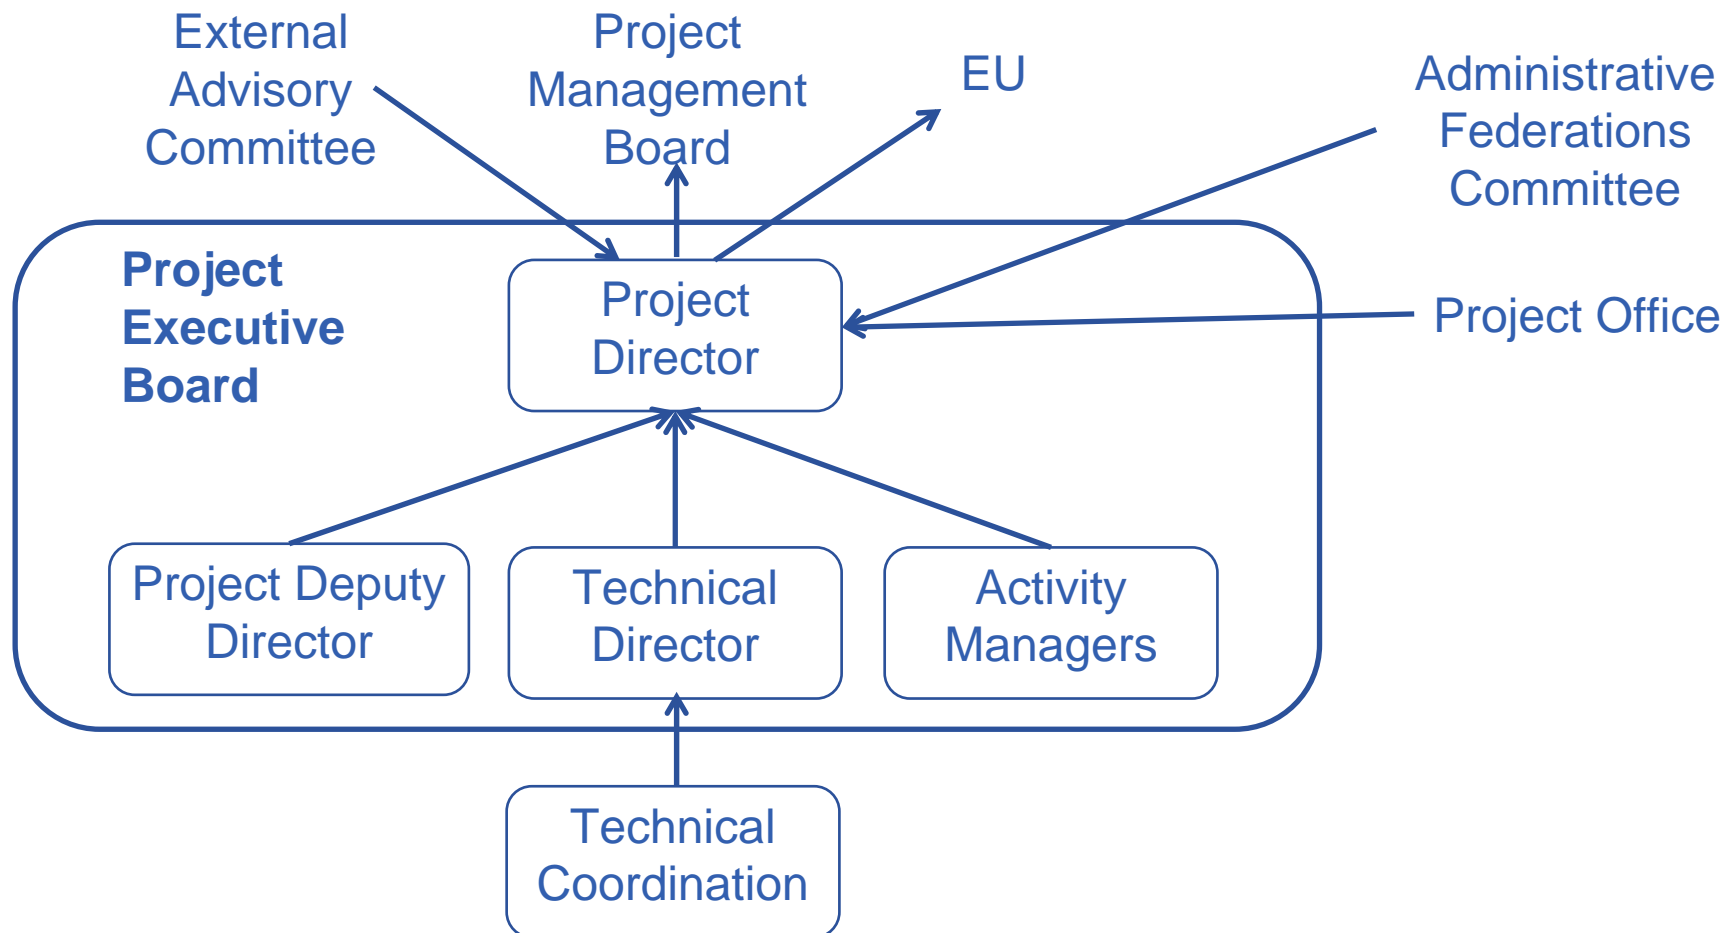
External Advisory Committee

Project Management Board

EU

Administrative Federations Committee

Project Executive Board

Project Director

Project Office

Project Deputy Director

Technical Director

Activity Managers

Technical Coordination